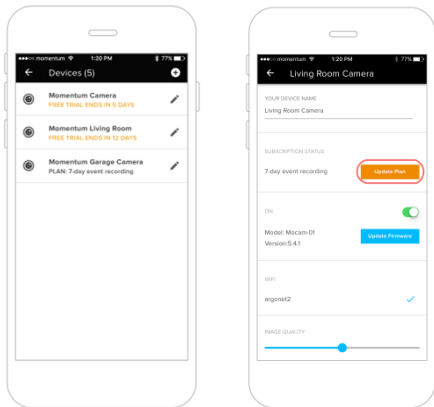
●●●●○ momentum 1:20 PM 77%

Devices (5)

Momentum Camera
FREE TRIAL ENDS IN 5 DAYS

Momentum Living Room
FREE TRIAL ENDS IN 12 DAYS

Momentum Garage Camera
PLAN: 7-day event recording

●●●●○ momentum 1:20 PM 77%

Living Room Camera

YOUR DEVICE NAME
Living Room Camera

SUBSCRIPTION STATUS
7-day event recording
Update Plan

ON

Model: Mocam-01
Version:5.4.1
Update Firmware

WIFI
argonet2

IMAGE QUALITY